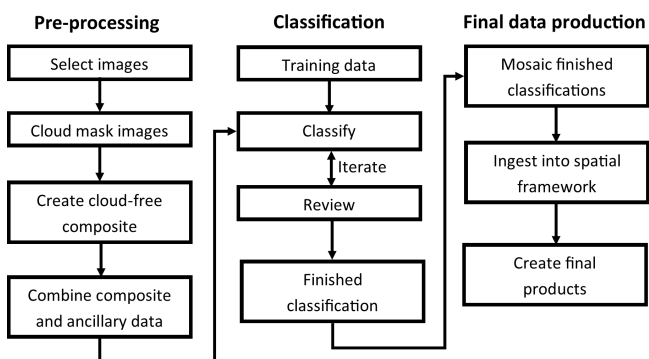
Pre-processing

Select images

Cloud mask images

Create cloud-free composite

Combine composite and ancillary data

Classification

Training data

Classify

Iterate

Review

Finished classification

Final data production

Mosaic finished classifications

Ingest into spatial framework

Create final products